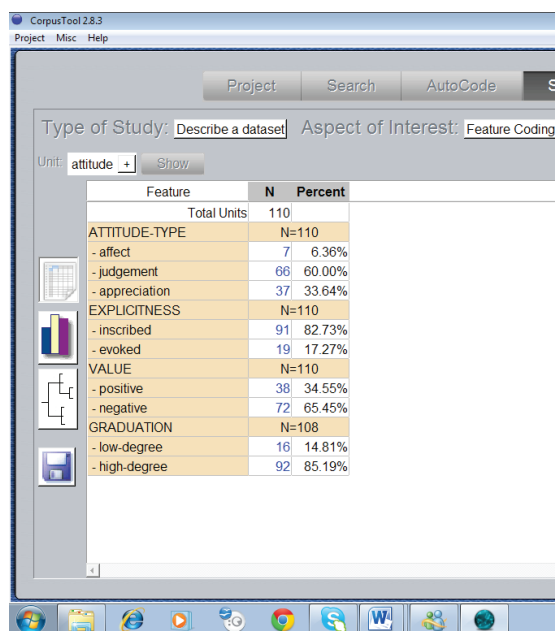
CorpusTool 2.8.3

Project Misc Help

Project Search AutoCode S

Type of Study: Describe a dataset Aspect of Interest: Feature Coding

Unit: attitude + Show

| Feature | N | Percent |
|---|---|---|
| Total Units | 110 | |
| ATTITUDE-TYPE | N=110 | |
| - affect | 7 | 6.36% |
| - judgement | 66 | 60.00% |
| - appreciation | 37 | 33.64% |
| EXPLICITNESS | N=110 | |
| - inscribed | 91 | 82.73% |
| - evoked | 19 | 17.27% |
| VALUE | N=110 | |
| - positive | 38 | 34.55% |
| - negative | 72 | 65.45% |
| GRADUATION | N=108 | |
| - low-degree | 16 | 14.81% |
| - high-degree | 92 | 85.19% |